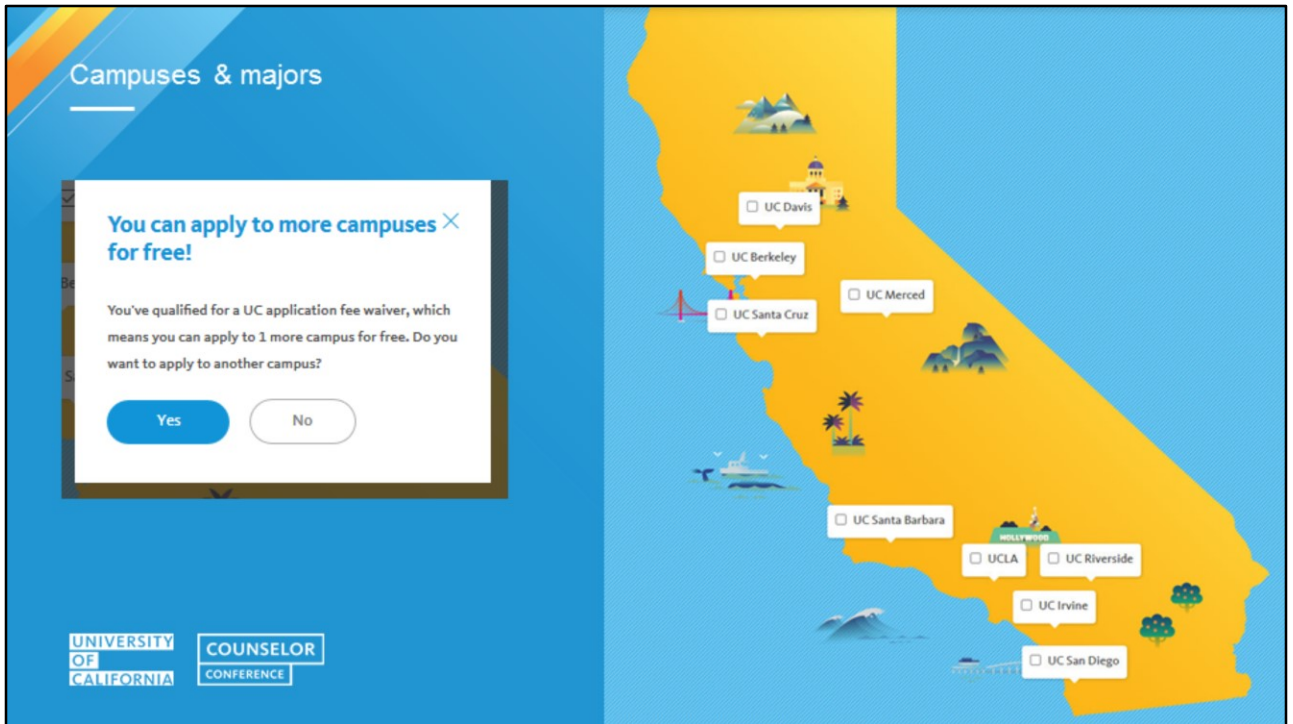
Campuses & majors

You can apply to more campuses for free!

You've qualified for a UC application fee waiver, which means you can apply to 1 more campus for free. Do you want to apply to another campus?

Yes

No

UC Davis

UC Berkeley

UC Merced

UC Santa Cruz

UC Santa Barbara

HOLLYWOOD

UCLA

UC Riverside

UC Irvine

UC San Diego

UNIVERSITY OF CALIFORNIA

COUNSELOR CONFERENCE